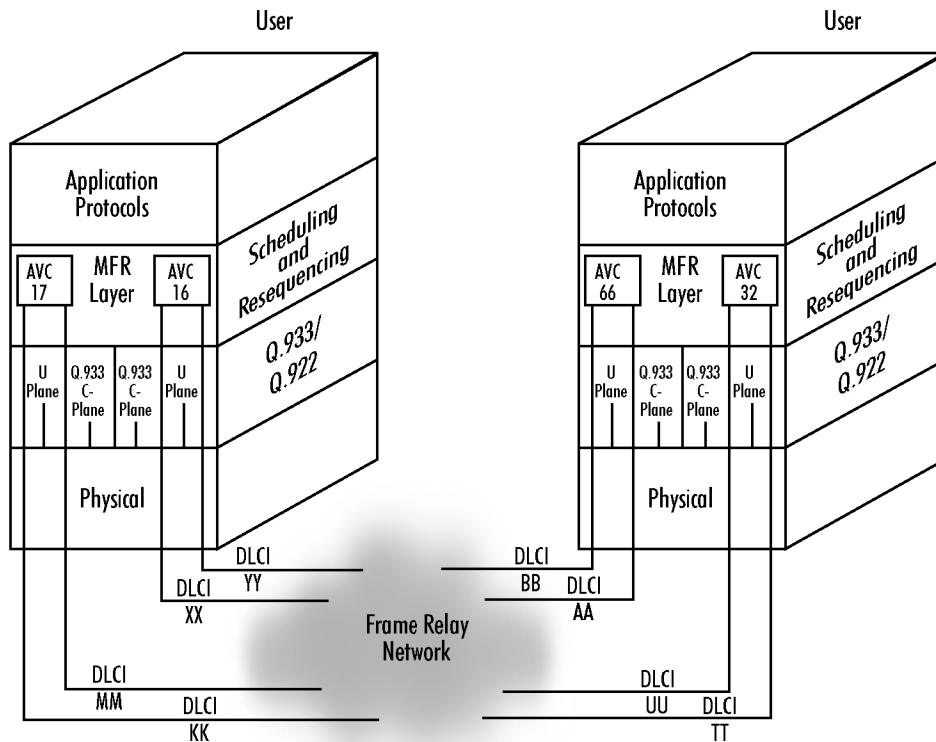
User

Application Protocols

Scheduling and Resequencing

AVC 17

MFR Layer

AVC 16

Q.933/ Q.922

U Plane

Q.933 C-Plane

Q.933 C-Plane

U Plane

Physical

User

Application Protocols

Scheduling and Resequencing

AVC 66

MFR Layer

AVC 32

Q.933/ Q.922

U Plane

Q.933 C-Plane

Q.933 C-Plane

U Plane

Physical

DLCI YY

DLCI XX

DLCI BB

DLCI AA

Frame Relay Network

DLCI MM

DLCI KK

DLCI UU

DLCI TT